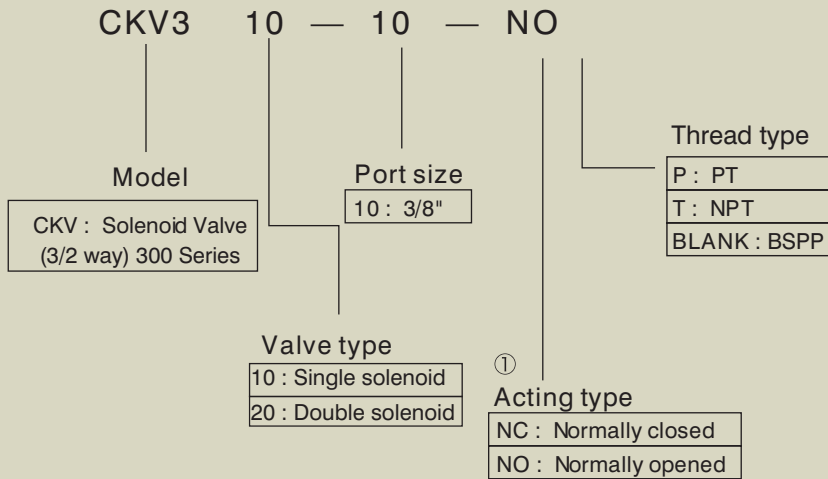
CKV3 10 — 10 — NO

Model

CKV : Solenoid Valve (3/2 way) 300 Series

Port size

10 : 3/8"

Thread type

| P : PT |
|---|
| T : NPT |
| BLANK : BSPP |

Valve type

| 10 : Single solenoid |
|---|
| 20 : Double solenoid |

①

Acting type

| NC : Normally closed |
|---|
| NO : Normally opened |